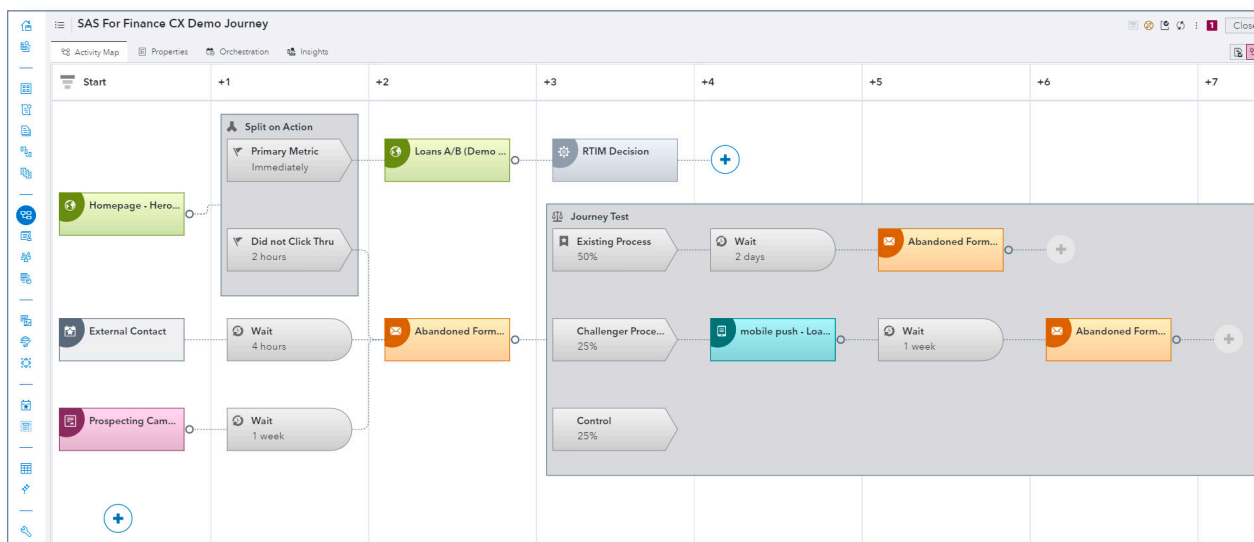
SAS For Finance CX Demo Journey

1 Close

Activity Map Properties Orchestration Insights

Start +1 +2 +3 +4 +5 +6 +7

Split on Action

Primary Metric
Immediately

Loans A/B (Demo ...

RTIM Decision

Homepage - Hero...

Did not Click Thru
2 hours

Journey Test

Existing Process
50%

Wait
2 days

Abandoned Form...

External Contact

Wait
4 hours

Abandoned Form...

Challenger Proce...
25%

mobile push - Loa...

Wait
1 week

Abandoned Form...

Prospecting Cam...

Wait
1 week

Control
25%